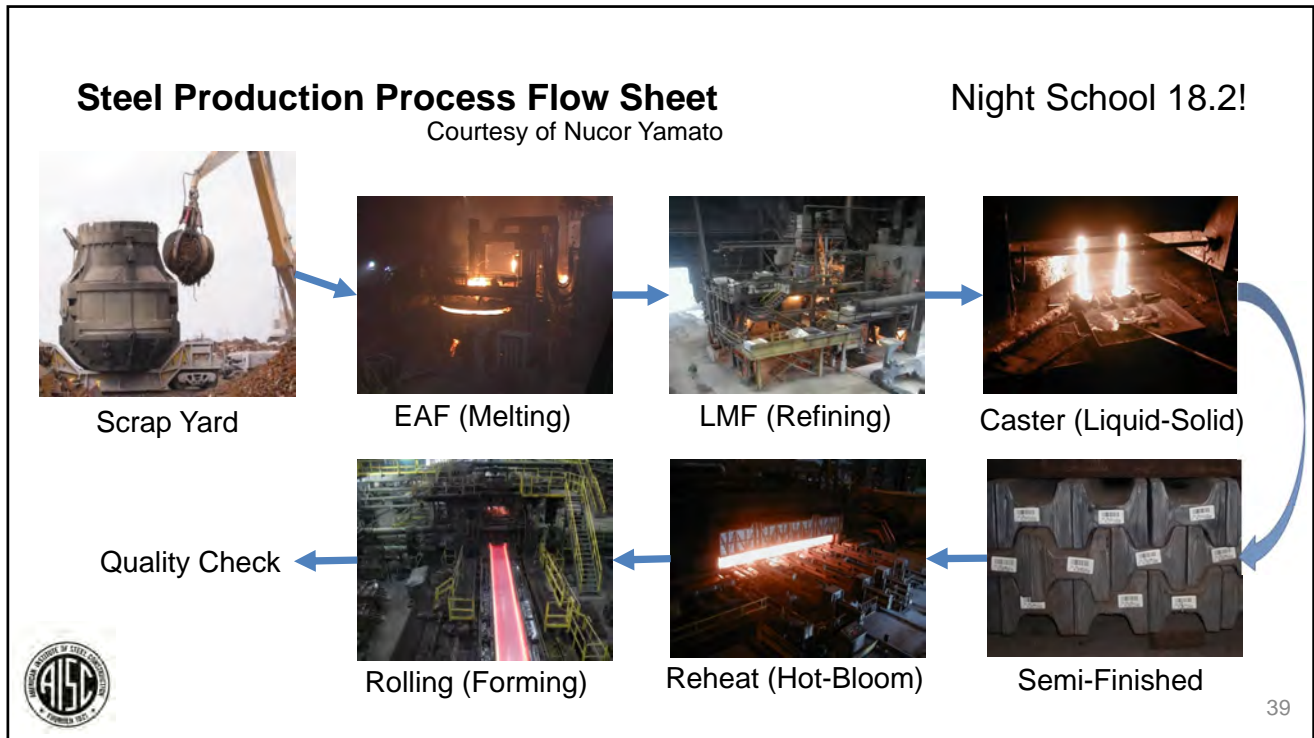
Steel Production Process Flow Sheet

Night School 18.2!

Courtesy of Nucor Yamato

Scrap Yard

EAF (Melting)

LMF (Refining)

Caster (Liquid-Solid)

Semi-Finished

Reheat (Hot-Bloom)

Rolling (Forming)

Quality Check

AISC

39